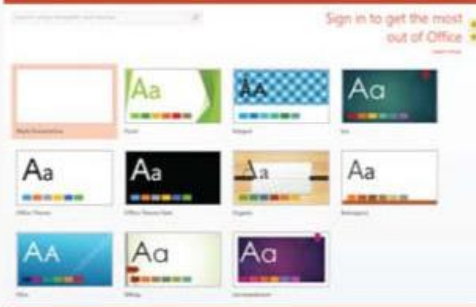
Search online templates and themes

Sign in to get the most out of Office

Learn more

Blank Presentation

Aa

Facet

Aa

Integral

Aa

Ion

Aa

Office Theme

Aa

Office Theme Dark

Aa

Organic

Aa

Retrospect

Aa

Slice

Aa

Wisp

Aa

Ion Boardroom

Aa